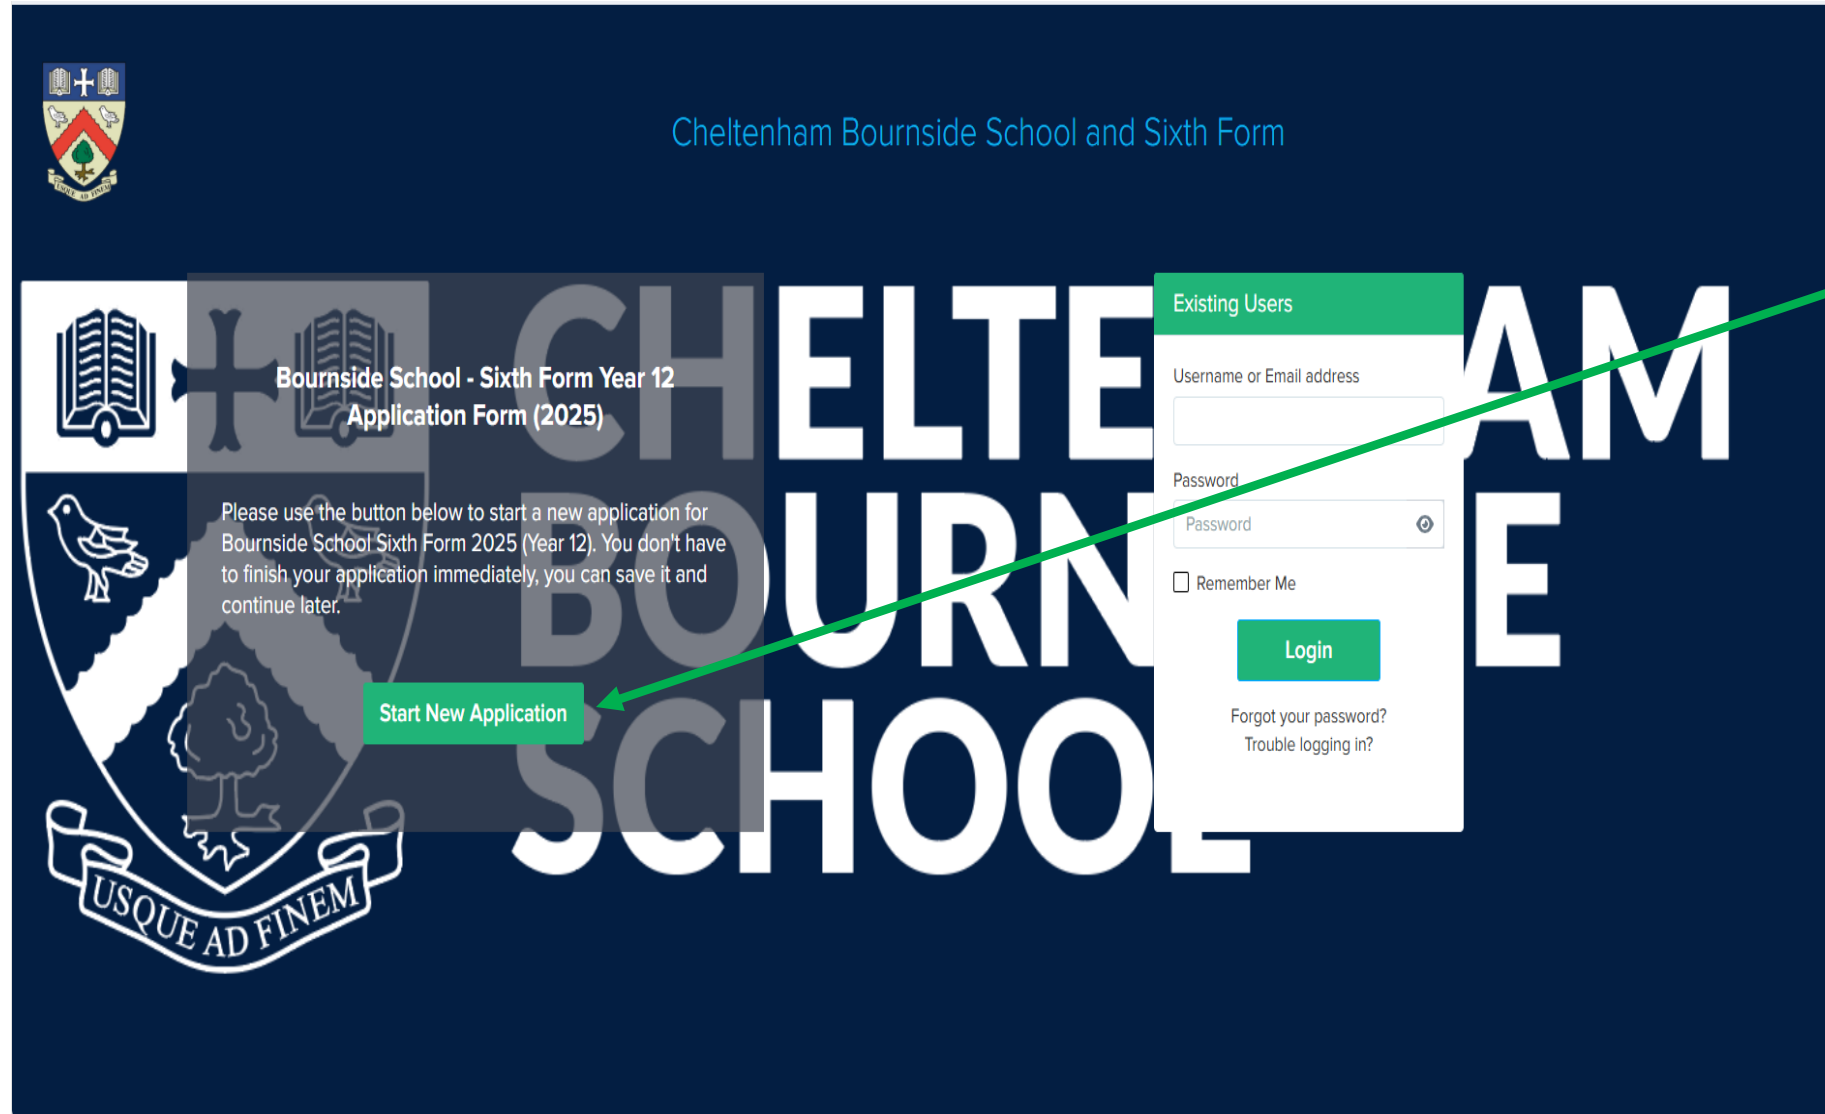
Cheltenham Bournside School and Sixth Form

Bournside School - Sixth Form Year 12 Application Form (2025)

Please use the button below to start a new application for Bournside School Sixth Form 2025 (Year 12). You don't have to finish your application immediately, you can save it and continue later.

Start New Application

Existing Users

Username or Email address

Password

Password

Remember Me

Login

Forgot your password?

Trouble logging in?

USQUE AD FINEM